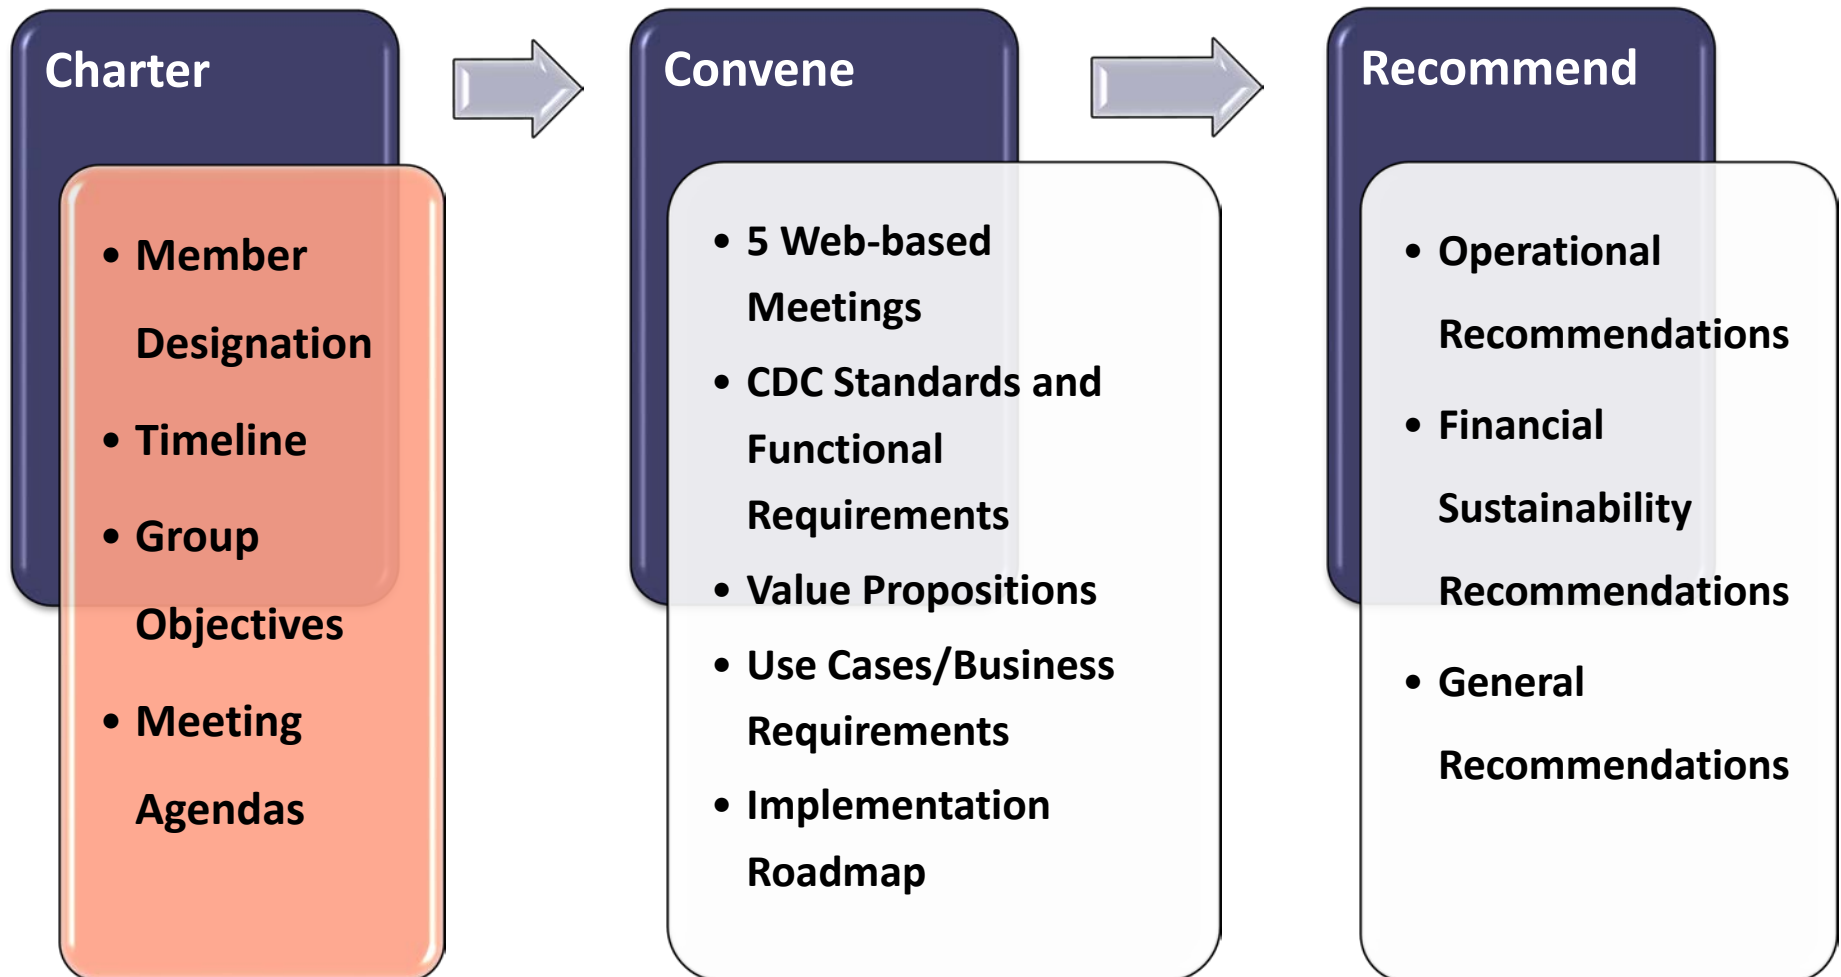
Charter

- Member Designation
- Timeline
- Group Objectives
- Meeting Agendas

Convene

- 5 Web-based Meetings
- CDC Standards and Functional Requirements
- Value Propositions
- Use Cases/Business Requirements
- Implementation Roadmap

Recommend

- Operational Recommendations
- Financial Sustainability Recommendations
- General Recommendations